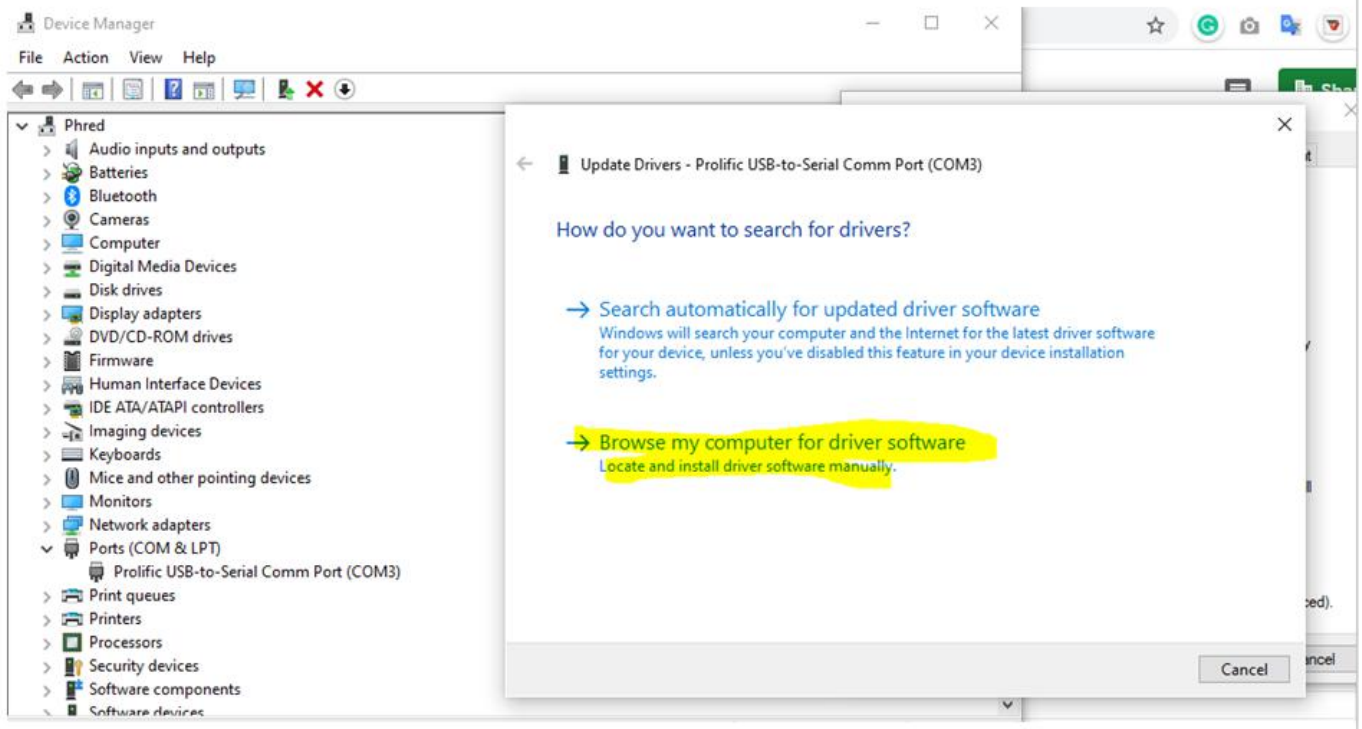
Device Manager
File Action View Help
Phred
Audio inputs and outputs
Batteries
Bluetooth
Cameras
Computer
Digital Media Devices
Disk drives
Display adapters
DVD/CD-ROM drives
Firmware
Human Interface Devices
IDE ATA/ATAPI controllers
Imaging devices
Keyboards
Mice and other pointing devices
Monitors
Network adapters
Ports (COM & LPT)
Prolific USB-to-Serial Comm Port (COM3)
Print queues
Printers
Processors
Security devices
Software components
Software devices

Update Drivers - Prolific USB-to-Serial Comm Port (COM3)

How do you want to search for drivers?

→ Search automatically for updated driver software
Windows will search your computer and the Internet for the latest driver software for your device, unless you've disabled this feature in your device installation settings.

→ Browse my computer for driver software
Locate and install driver software manually.

Cancel

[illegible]ced).
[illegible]ncel